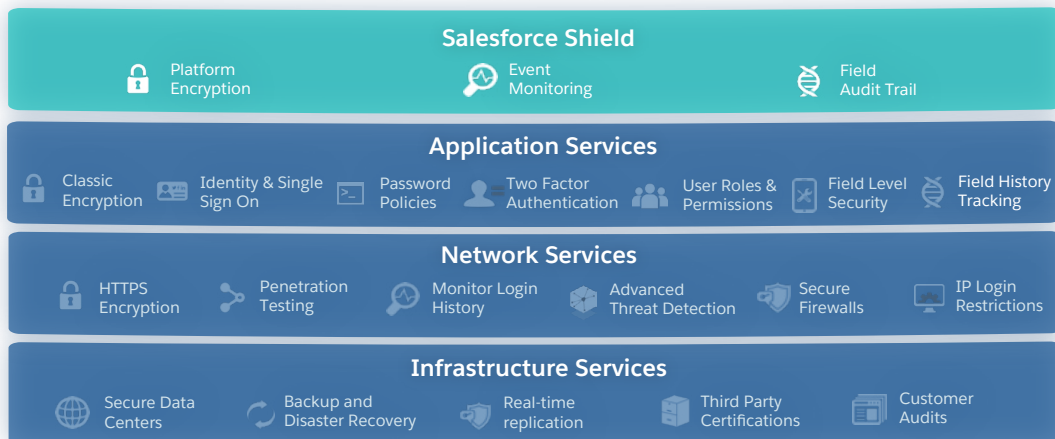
Salesforce Shield

Platform Encryption

Event Monitoring

Field Audit Trail

Application Services

Classic Encryption

Identity & Single Sign On

Password Policies

Two Factor Authentication

User Roles & Permissions

Field Level Security

Field History Tracking

Network Services

HTTPS Encryption

Penetration Testing

Monitor Login History

Advanced Threat Detection

Secure Firewalls

IP Login Restrictions

Infrastructure Services

Secure Data Centers

Backup and Disaster Recovery

Real-time replication

Third Party Certifications

Customer Audits